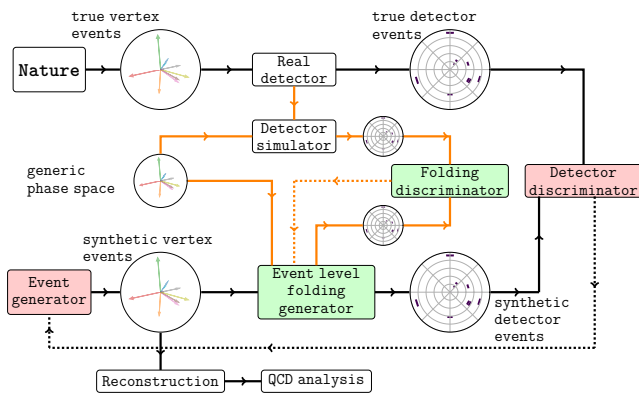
true vertex events

true detector events

Nature

Real detector

Detector simulator

generic phase space

Folding discriminator

Detector discriminator

synthetic vertex events

Event generator

Event level folding generator

synthetic detector events

Reconstruction

QCD analysis